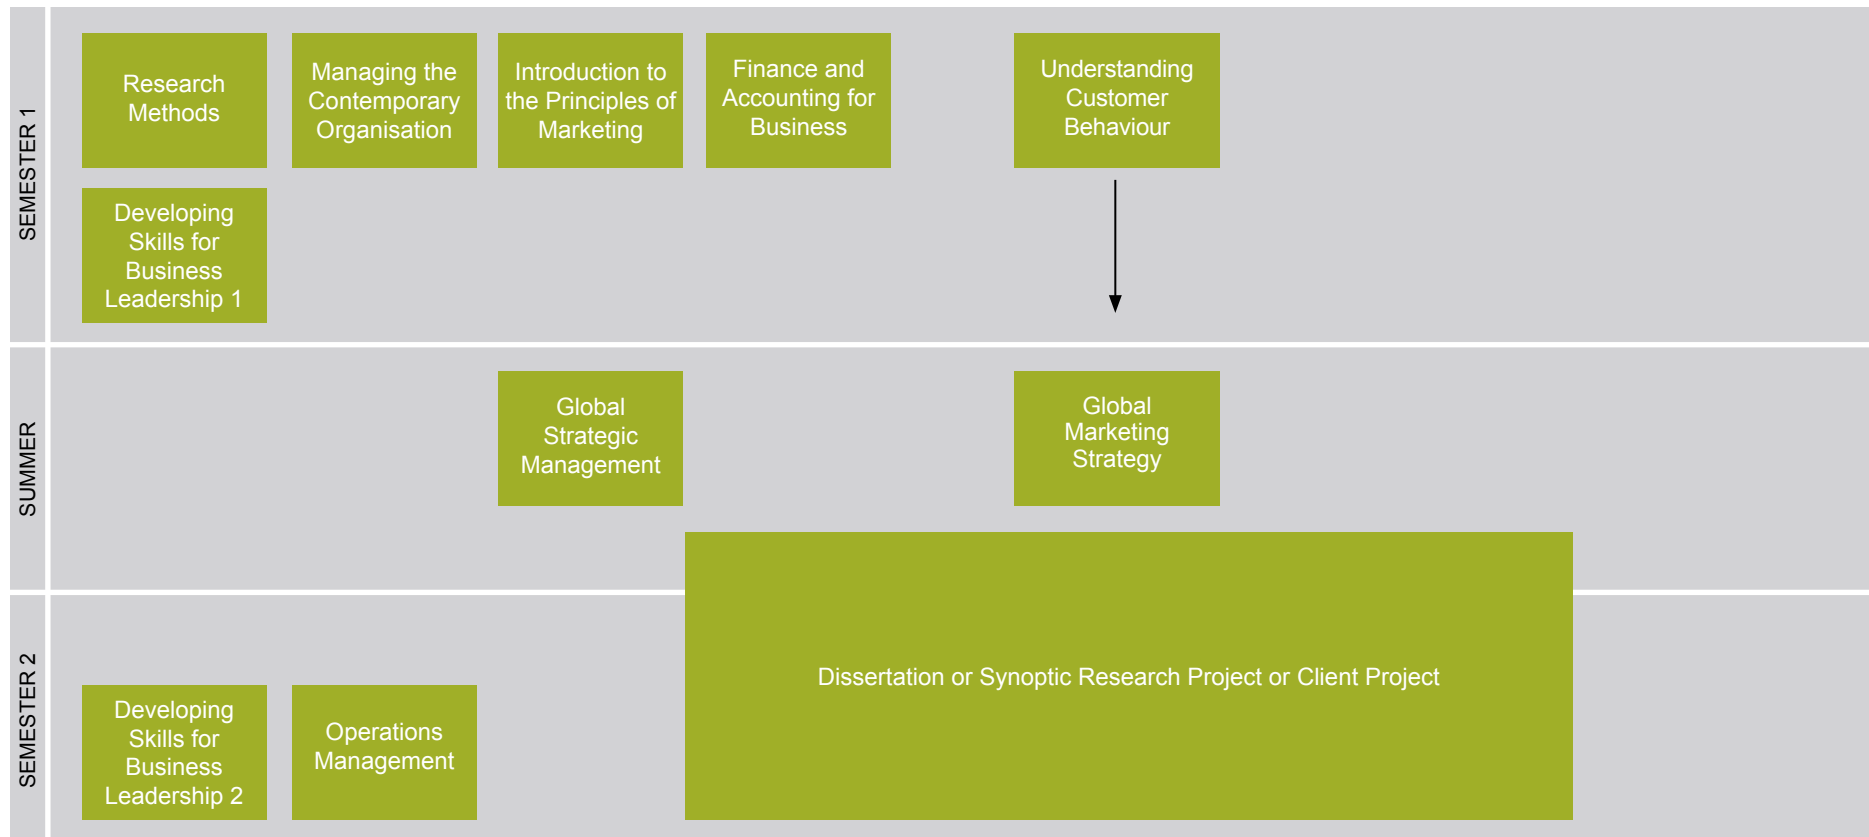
SEMESTER 1

Research Methods

Managing the Contemporary Organisation

Introduction to the Principles of Marketing

Finance and Accounting for Business

Understanding Customer Behaviour

Developing Skills for Business Leadership 1

SUMMER

Global Strategic Management

Global Marketing Strategy

SEMESTER 2

Dissertation or Synoptic Research Project or Client Project

Developing Skills for Business Leadership 2

Operations Management